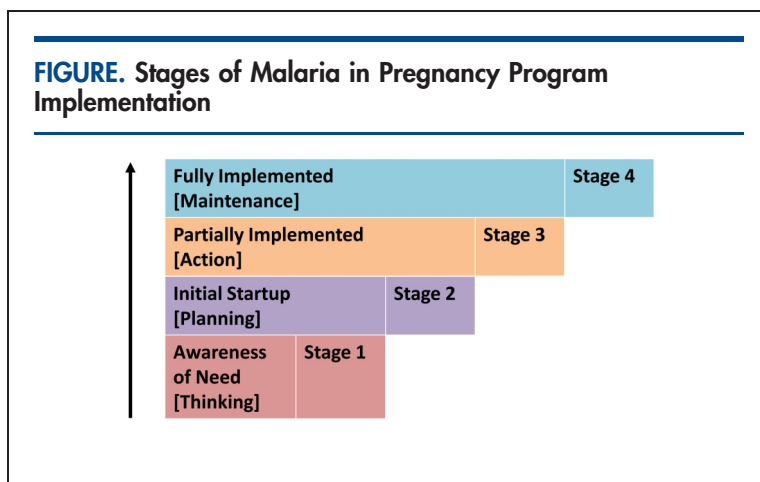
FIGURE. Stages of Malaria in Pregnancy Program Implementation

Fully Implemented [Maintenance]
Stage 4

Partially Implemented [Action]
Stage 3

Initial Startup [Planning]
Stage 2

Awareness of Need [Thinking]
Stage 1